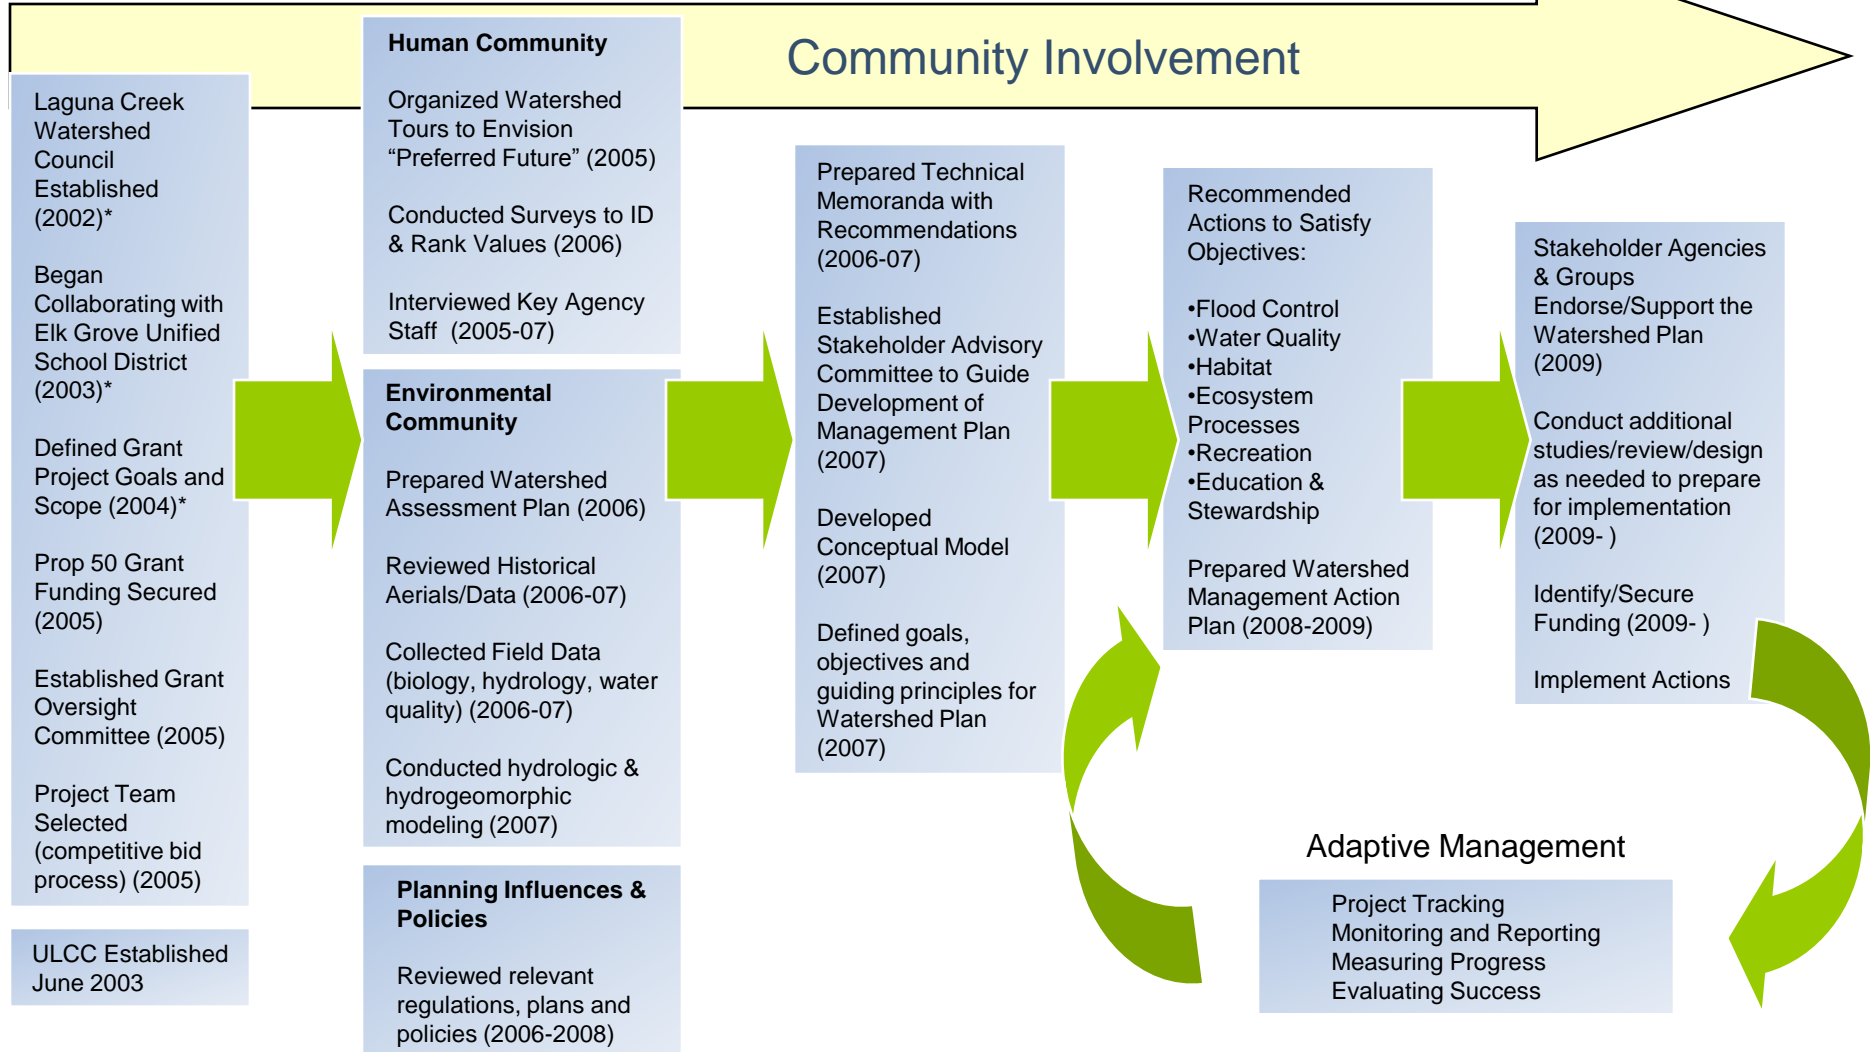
Community Involvement

Laguna Creek Watershed Council Established (2002)*

Began Collaborating with Elk Grove Unified School District (2003)*

Defined Grant Project Goals and Scope (2004)*

Prop 50 Grant Funding Secured (2005)

Established Grant Oversight Committee (2005)

Project Team Selected (competitive bid process) (2005)

ULCC Established June 2003

Human Community

Organized Watershed Tours to Envision "Preferred Future" (2005)

Conducted Surveys to ID & Rank Values (2006)

Interviewed Key Agency Staff (2005-07)

Environmental Community

Prepared Watershed Assessment Plan (2006)

Reviewed Historical Aerials/Data (2006-07)

Collected Field Data (biology, hydrology, water quality) (2006-07)

Conducted hydrologic & hydrogeomorphic modeling (2007)

Planning Influences & Policies

Reviewed relevant regulations, plans and policies (2006-2008)

Prepared Technical Memoranda with Recommendations (2006-07)

Established Stakeholder Advisory Committee to Guide Development of Management Plan (2007)

Developed Conceptual Model (2007)

Defined goals, objectives and guiding principles for Watershed Plan (2007)

Recommended Actions to Satisfy Objectives:

•Flood Control
•Water Quality
•Habitat
•Ecosystem Processes
•Recreation
•Education & Stewardship

Prepared Watershed Management Action Plan (2008-2009)

Stakeholder Agencies & Groups Endorse/Support the Watershed Plan (2009)

Conduct additional studies/review/design as needed to prepare for implementation (2009- )

Identify/Secure Funding (2009- )

Implement Actions

Adaptive Management

Project Tracking
Monitoring and Reporting
Measuring Progress
Evaluating Success